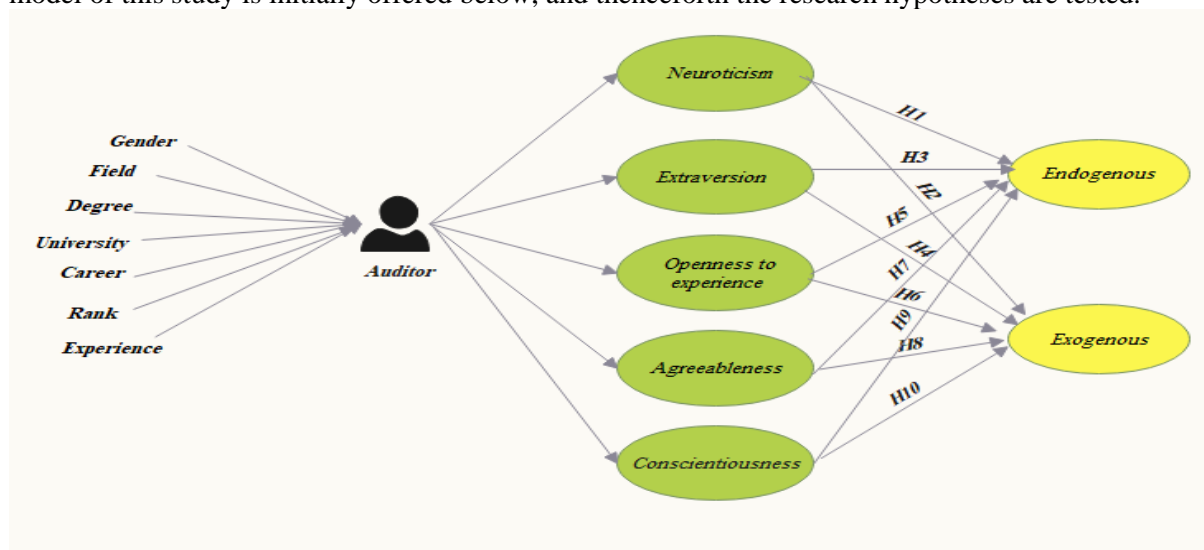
model of this study is initially offered below, and thenceforth the research hypotheses are tested.

Gender
Field
Degree
University
Career
Rank
Experience

Auditor

Neuroticism
Extraversion
Openness to experience
Agreeableness
Conscientiousness

H1
H3
H2
H5
H4
H7
H6
H9
H8
H10

Endogenous
Exogenous